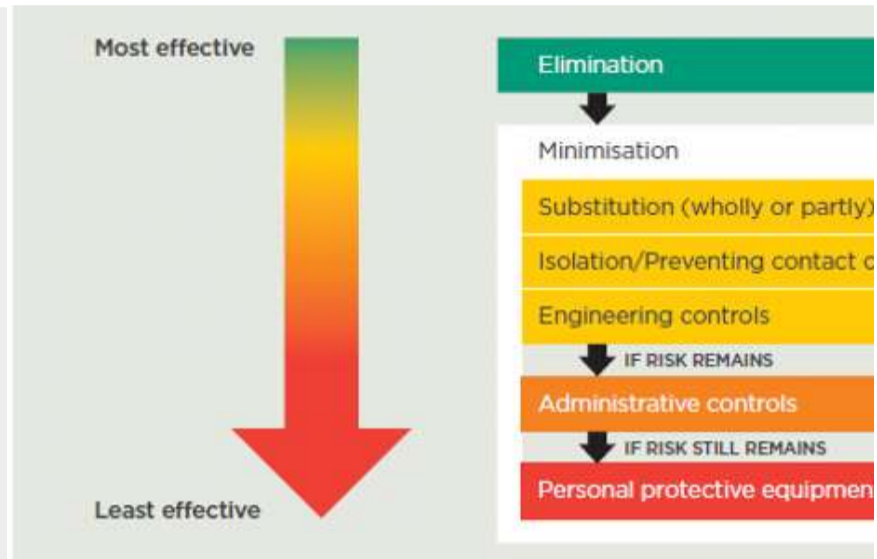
Most effective

Least effective

Elimination

Minimisation

Substitution (wholly or partly)

Isolation/Preventing contact c

Engineering controls

IF RISK REMAINS

Administrative controls

IF RISK STILL REMAINS

Personal protective equipmen